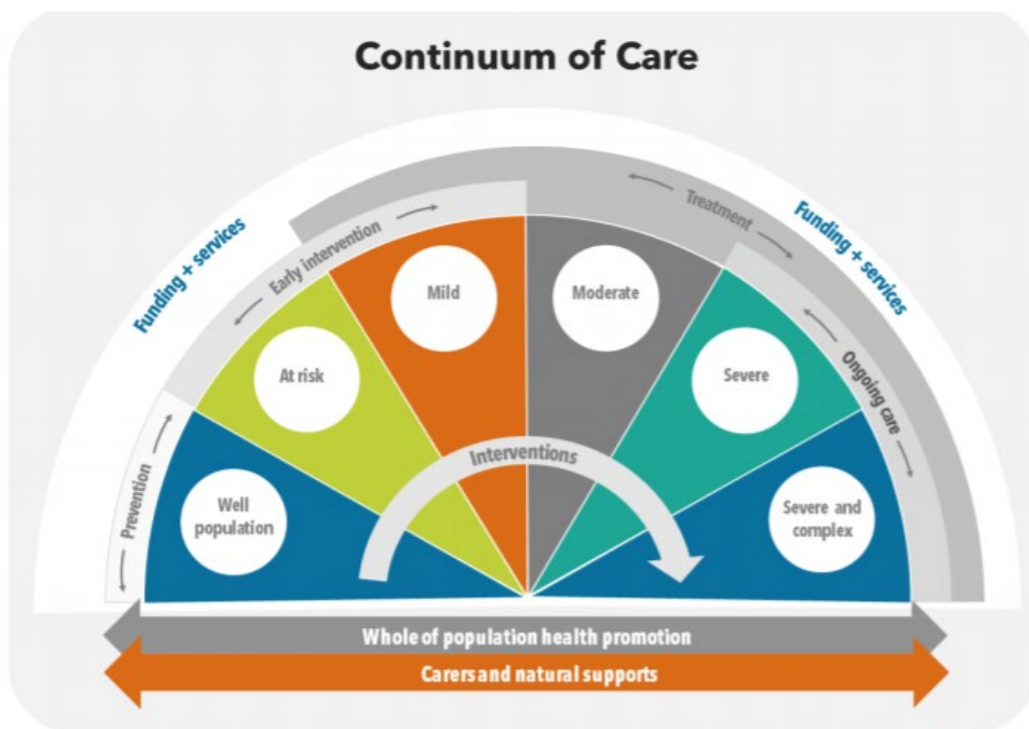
Continuum of Care

Funding + services

Prevention

Early intervention

Treatment

Ongoing care

Funding + services

Well population

At risk

Mild

Moderate

Severe

Severe and complex

Interventions

Whole of population health promotion

Carers and natural supports